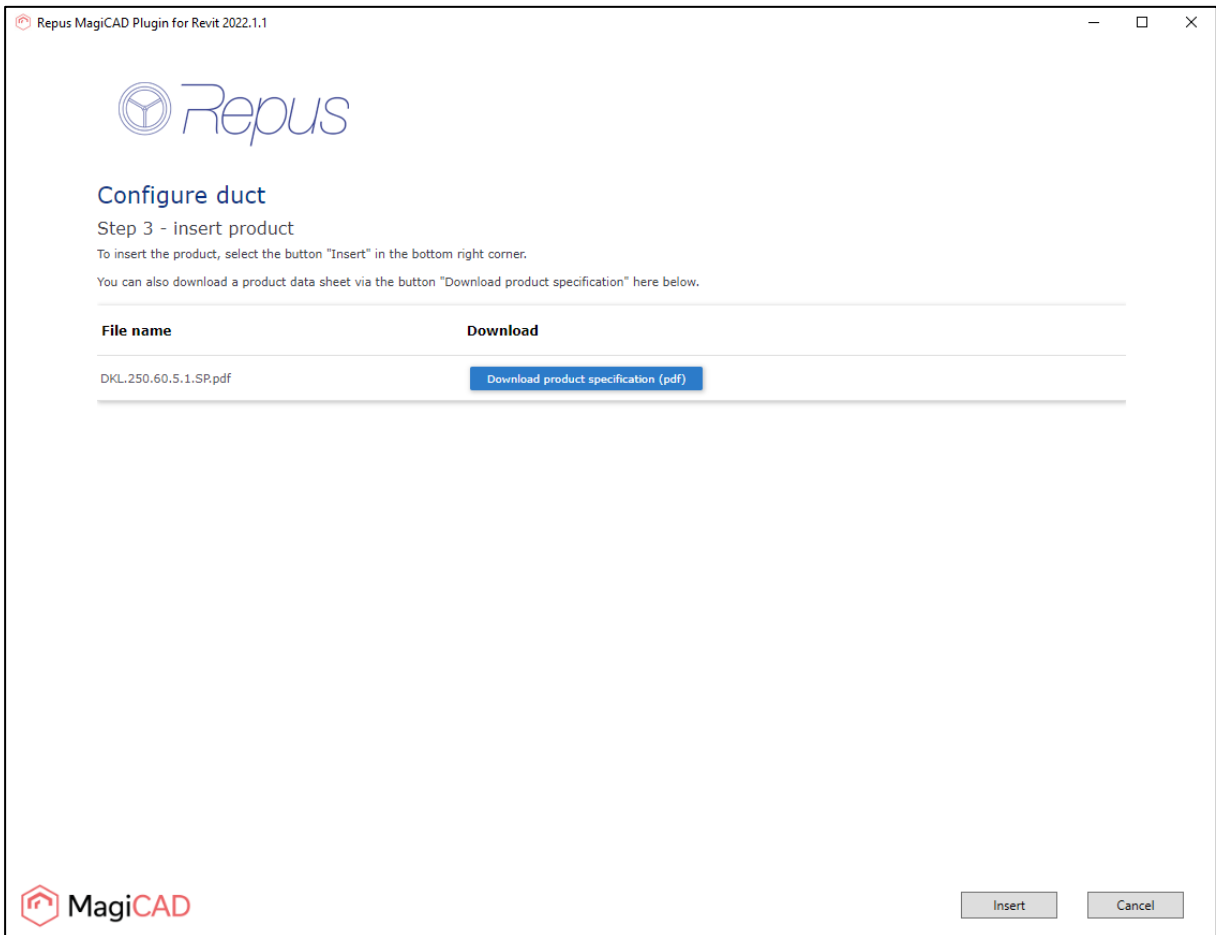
Repus MagiCAD Plugin for Revit 2022.1.1

Repus

Configure duct

Step 3 - insert product

To insert the product, select the button "Insert" in the bottom right corner.

You can also download a product data sheet via the button "Download product specification" here below.

| File name | Download |
|---|---|
| DKL.250.60.5.1.SP.pdf | Download product specification (pdf) |

MagiCAD

Insert

Cancel